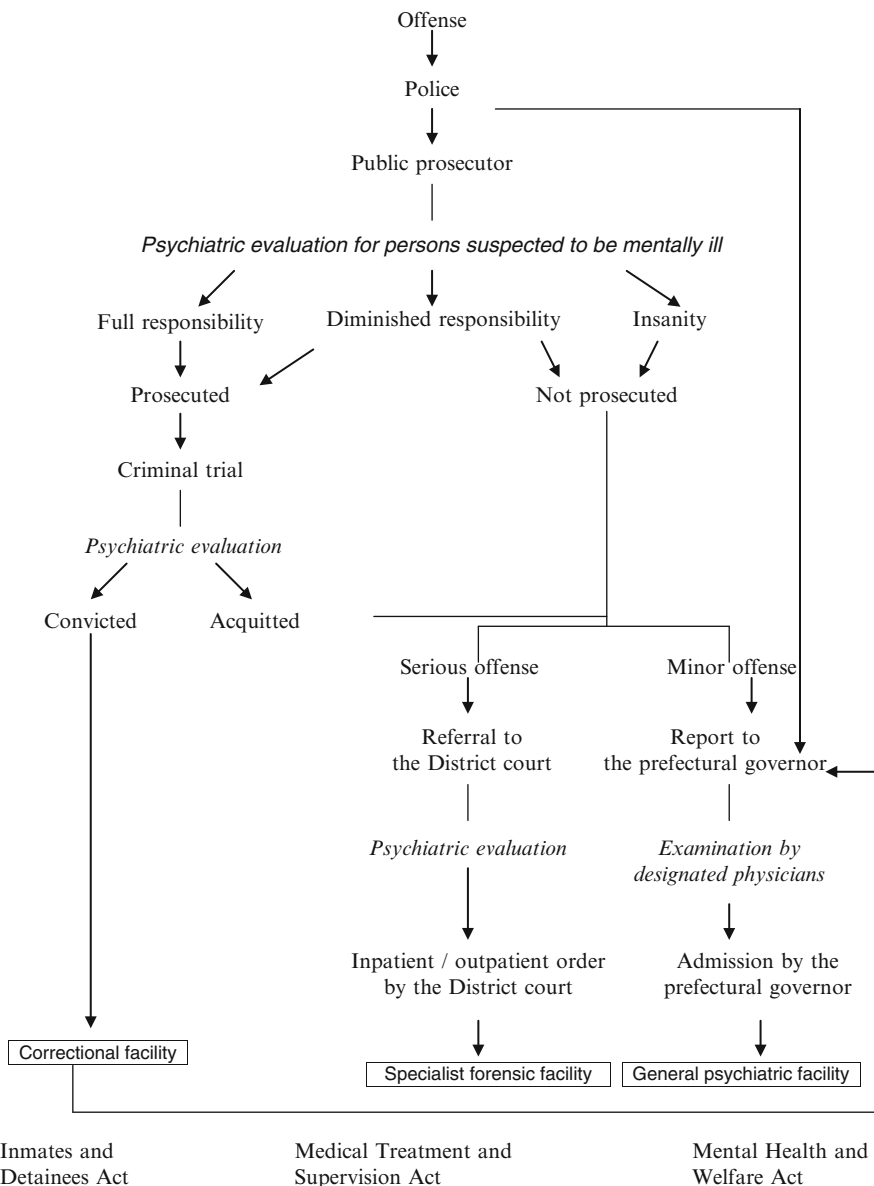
Offense

Police

Public prosecutor

*Psychiatric evaluation for persons suspected to be mentally ill*

Full responsibility

Diminished responsibility

Insanity

Prosecuted

Not prosecuted

Criminal trial

*Psychiatric evaluation*

Convicted

Acquitted

Serious offense

Minor offense

Referral to the District court

Report to the prefectural governor

*Psychiatric evaluation*

*Examination by designated physicians*

Inpatient / outpatient order by the District court

Admission by the prefectural governor

Correctional facility

Specialist forensic facility

General psychiatric facility

Inmates and Detainees Act

Medical Treatment and Supervision Act

Mental Health and Welfare Act